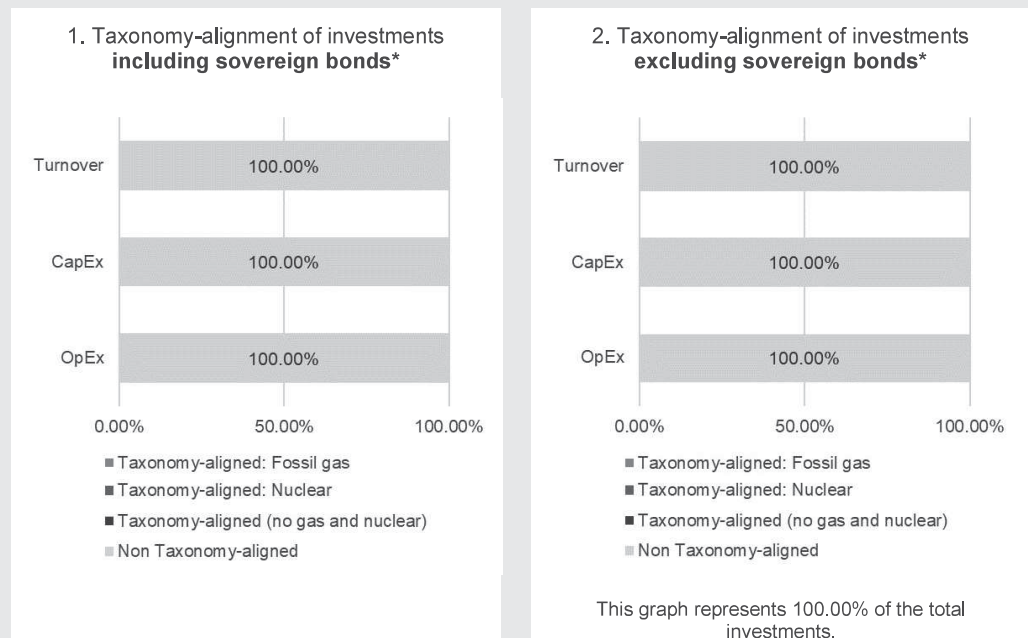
1. Taxonomy-alignment of investments **including sovereign bonds***

Turnover 100.00%

CapEx 100.00%

OpEx 100.00%

0.00% 50.00% 100.00%

Taxonomy-aligned: Fossil gas

Taxonomy-aligned: Nuclear

Taxonomy-aligned (no gas and nuclear)

Non Taxonomy-aligned

2. Taxonomy-alignment of investments **excluding sovereign bonds***

Turnover 100.00%

CapEx 100.00%

OpEx 100.00%

0.00% 50.00% 100.00%

Taxonomy-aligned: Fossil gas

Taxonomy-aligned: Nuclear

Taxonomy-aligned (no gas and nuclear)

Non Taxonomy-aligned

This graph represents 100.00% of the total investments.